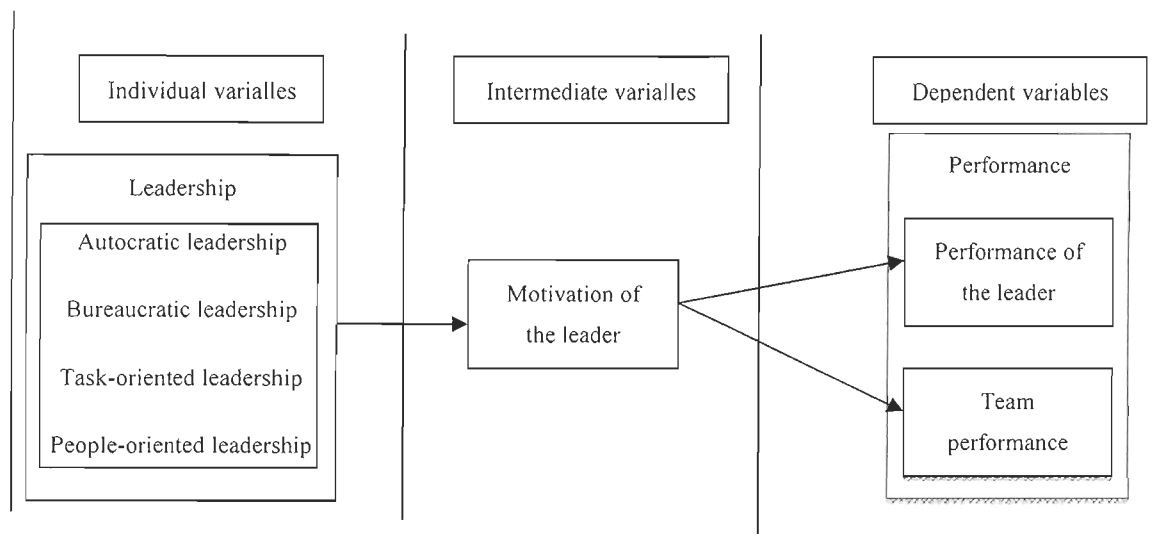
Individual varialles

Intermediate varialles

Dependent variables

Leadership

Autocratic leadership

Bureaucratic leadership

Task-oriented leadership

People-oriented leadership

Motivation of the leader

Performance

Performance of the leader

Team performance